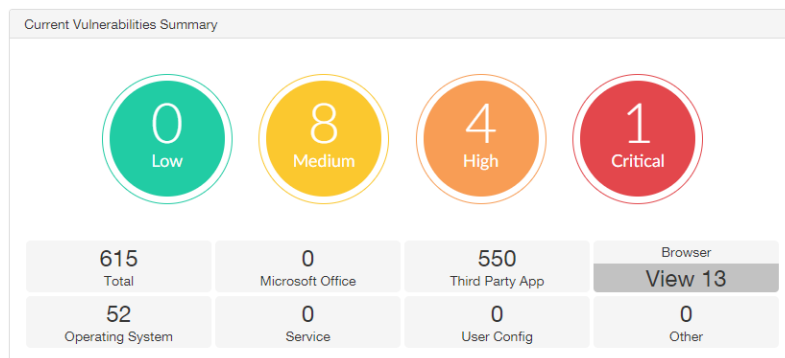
Current Vulnerabilities Summary

0
Low

8
Medium

4
High

1
Critical

| 615 Total | 0 Microsoft Office | 550 Third Party App | Browser View 13 |
|---|---|---|---|
| 52 Operating System | 0 Service | 0 User Config | 0 Other |